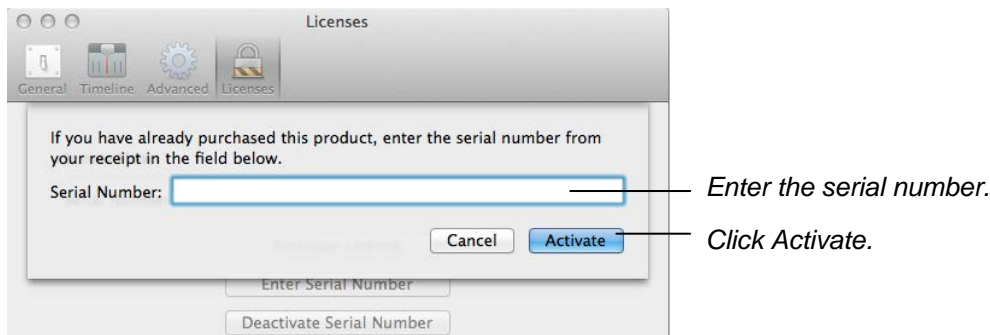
Licenses

General Timeline Advanced Licenses

If you have already purchased this product, enter the serial number from your receipt in the field below.

Serial Number:

Enter the serial number.

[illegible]

Cancel Activate

Click Activate.

Enter Serial Number

Deactivate Serial Number